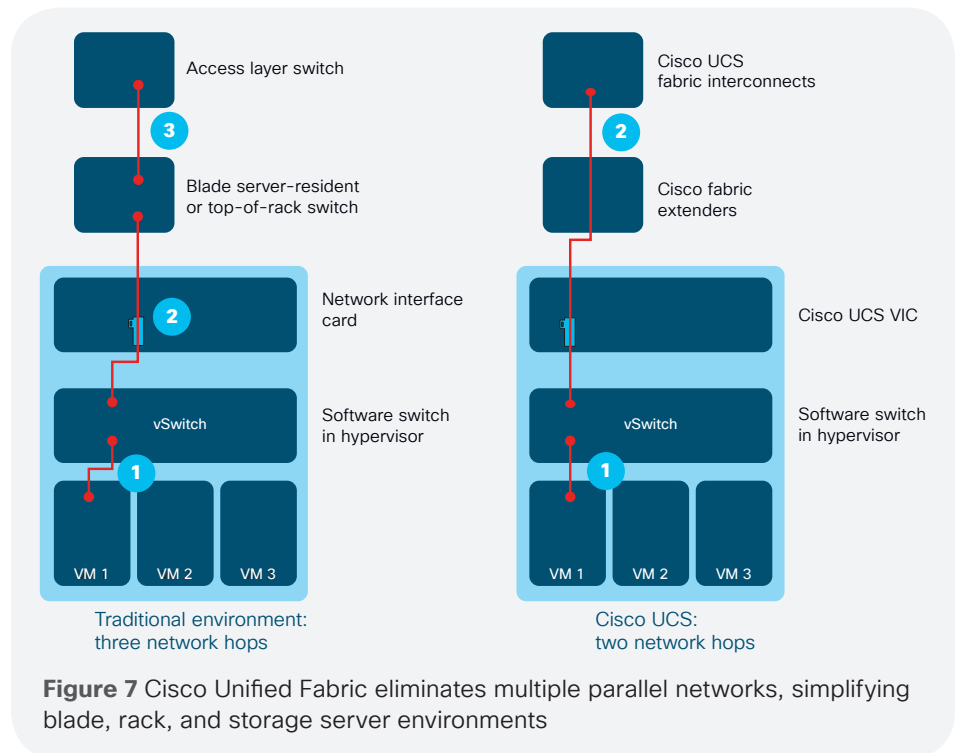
Access layer switch

3

Blade server-resident or top-of-rack switch

Network interface card

2

vSwitch

Software switch in hypervisor

1

VM 1

VM 2

VM 3

Traditional environment: three network hops

Cisco UCS fabric interconnects

2

Cisco fabric extenders

Cisco UCS VIC

vSwitch

Software switch in hypervisor

1

VM 1

VM 2

VM 3

Cisco UCS: two network hops

**Figure 7** Cisco Unified Fabric eliminates multiple parallel networks, simplifying blade, rack, and storage server environments